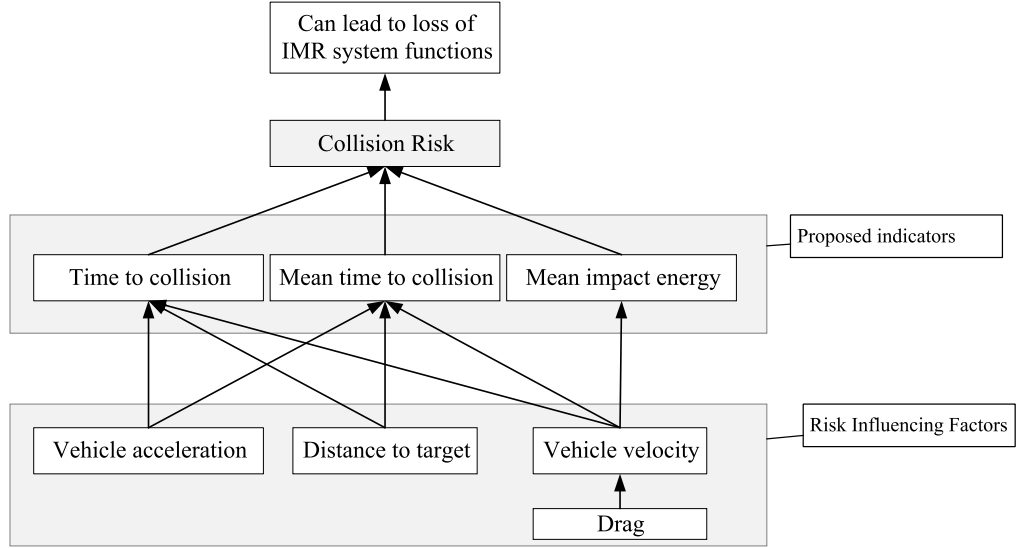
Can lead to loss of IMR system functions

Collision Risk

Proposed indicators

Time to collision

Mean time to collision

Mean impact energy

Risk Influencing Factors

Vehicle acceleration

Distance to target

Vehicle velocity

Drag